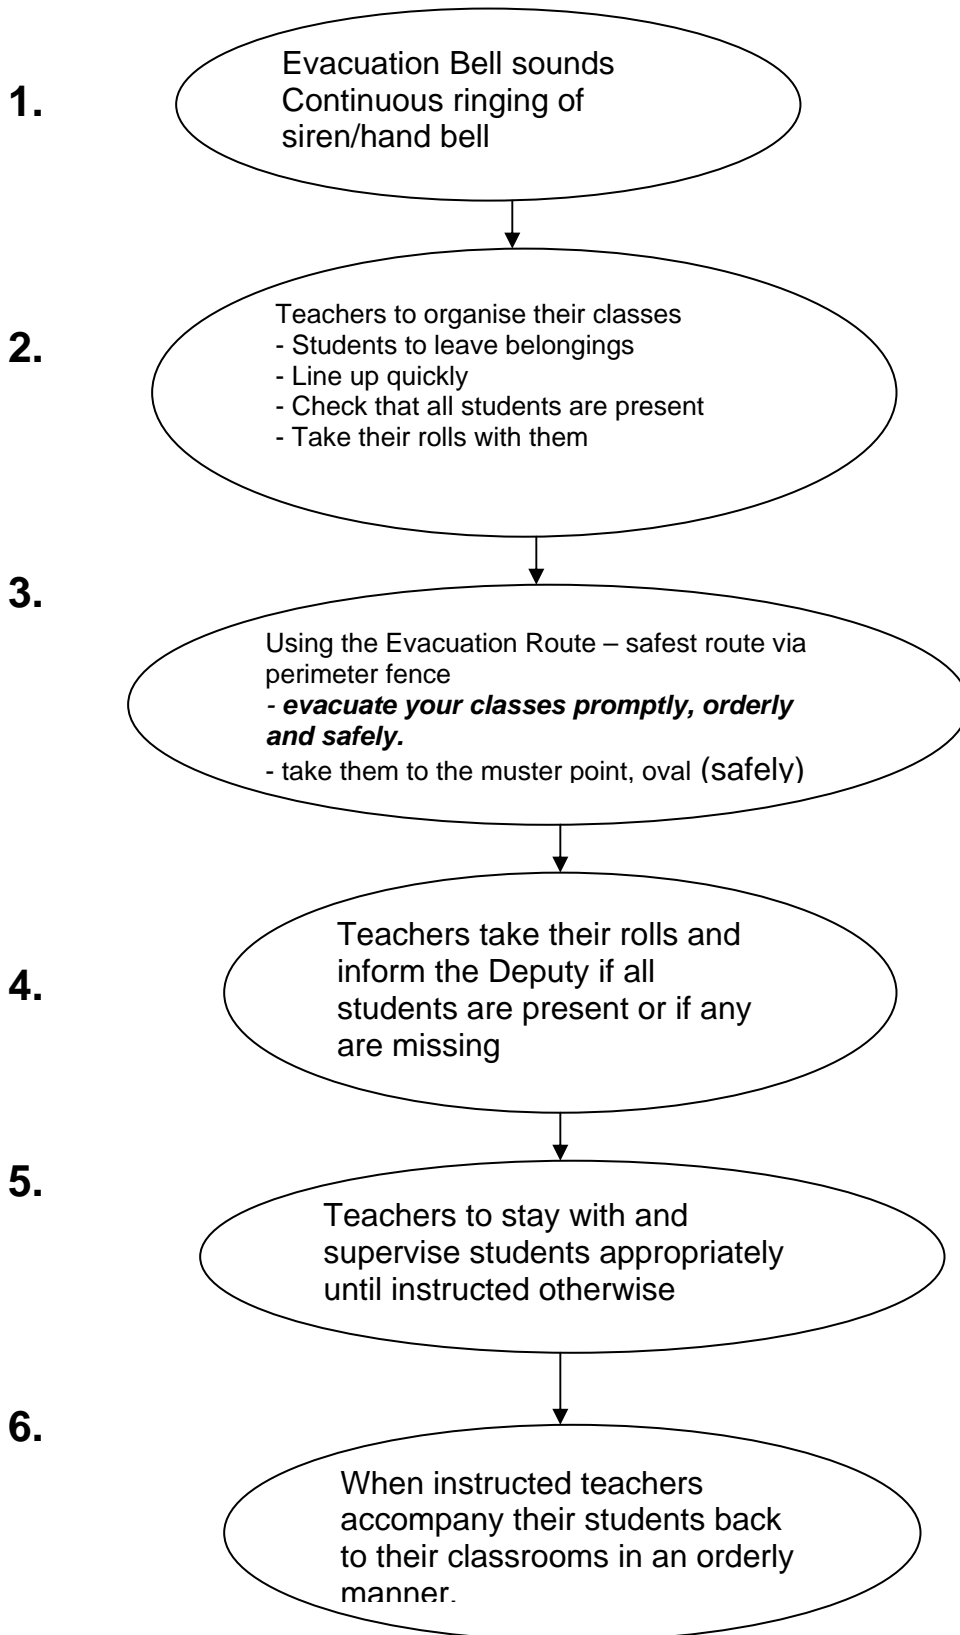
1.

Evacuation Bell sounds
Continuous ringing of siren/hand bell

2.

Teachers to organise their classes
- Students to leave belongings
- Line up quickly
- Check that all students are present
- Take their rolls with them

3.

Using the Evacuation Route – safest route via perimeter fence
- ***evacuate your classes promptly, orderly and safely.***
- take them to the muster point, oval (safely)

4.

Teachers take their rolls and inform the Deputy if all students are present or if any are missing

5.

Teachers to stay with and supervise students appropriately until instructed otherwise

6.

When instructed teachers accompany their students back to their classrooms in an orderly manner.